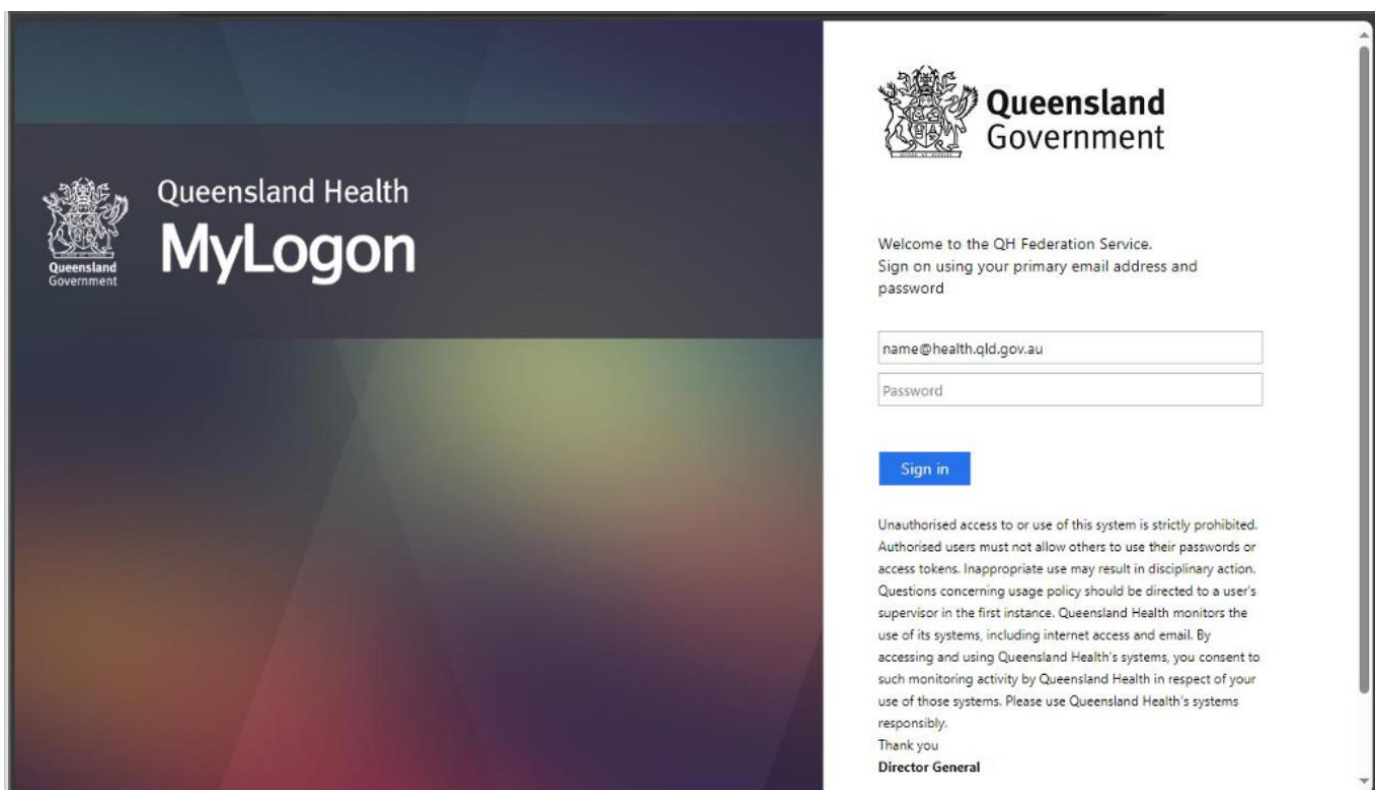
Queensland Government

Queensland Health
MyLogon

Queensland Government

Welcome to the QH Federation Service.
Sign on using your primary email address and password

name@health.qld.gov.au

Password

Sign in

Unauthorised access to or use of this system is strictly prohibited. Authorised users must not allow others to use their passwords or access tokens. Inappropriate use may result in disciplinary action. Questions concerning usage policy should be directed to a user's supervisor in the first instance. Queensland Health monitors the use of its systems, including internet access and email. By accessing and using Queensland Health's systems, you consent to such monitoring activity by Queensland Health in respect of your use of those systems. Please use Queensland Health's systems responsibly.
Thank you
Director General